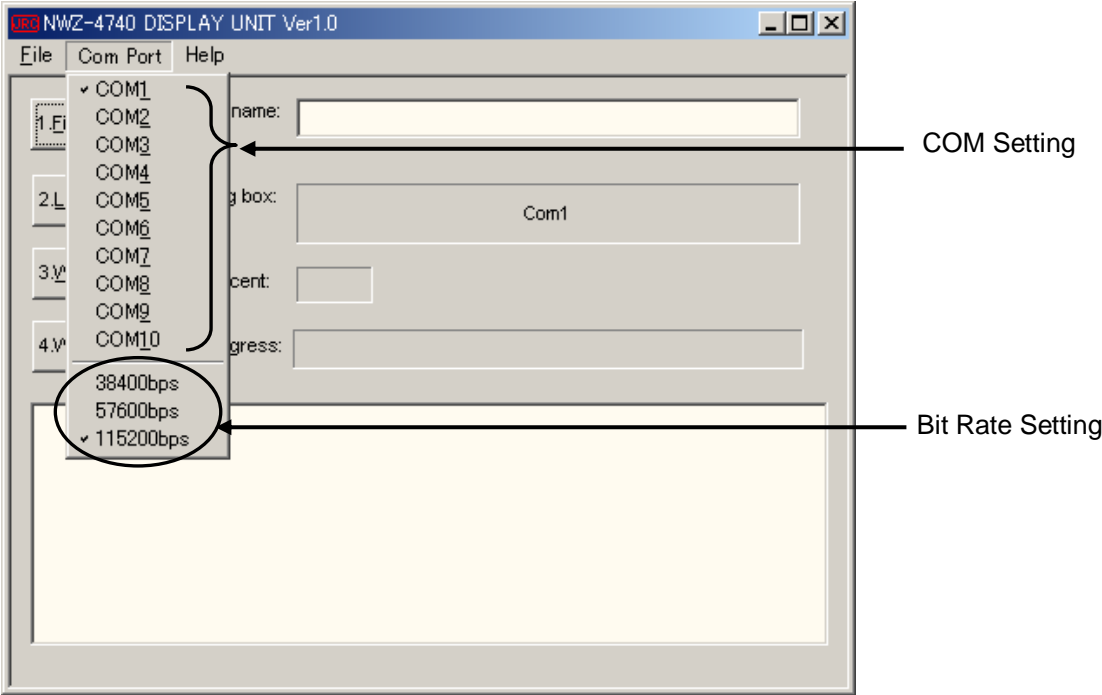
JRC NWZ-4740 DISPLAY UNIT Ver1.0

File Com Port Help

1.Fi
2.L
3.V
4.V

name:
g box:
Com1
cent:
gress:

✓ COM1
COM2
COM3
COM4
COM5
COM6
COM7
COM8
COM9
COM10
38400bps
57600bps
✓ 115200bps

COM Setting

Bit Rate Setting